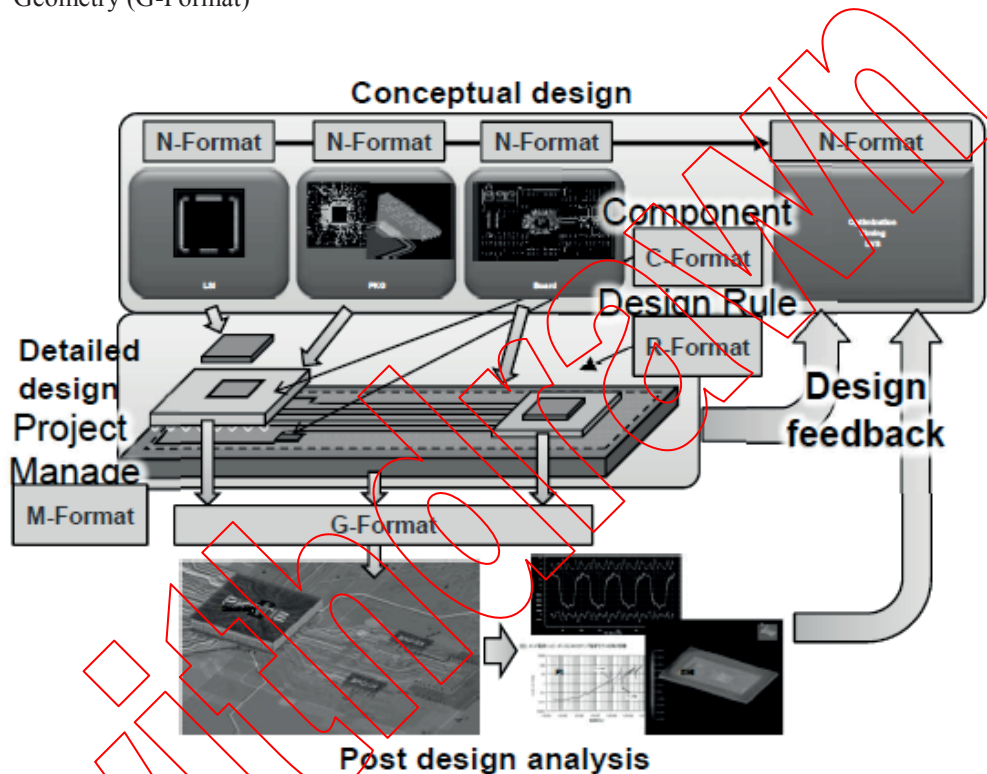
Geometry (G-Format)

Conceptual design

N-Format
N-Format
N-Format
N-Format

LSI
PKG
Board

Component
C-Format
Design Rule
R-Format

Co-simulation
Timing
LVS

Detailed design
Project Manage
M-Format

Design feedback

G-Format

Post design analysis